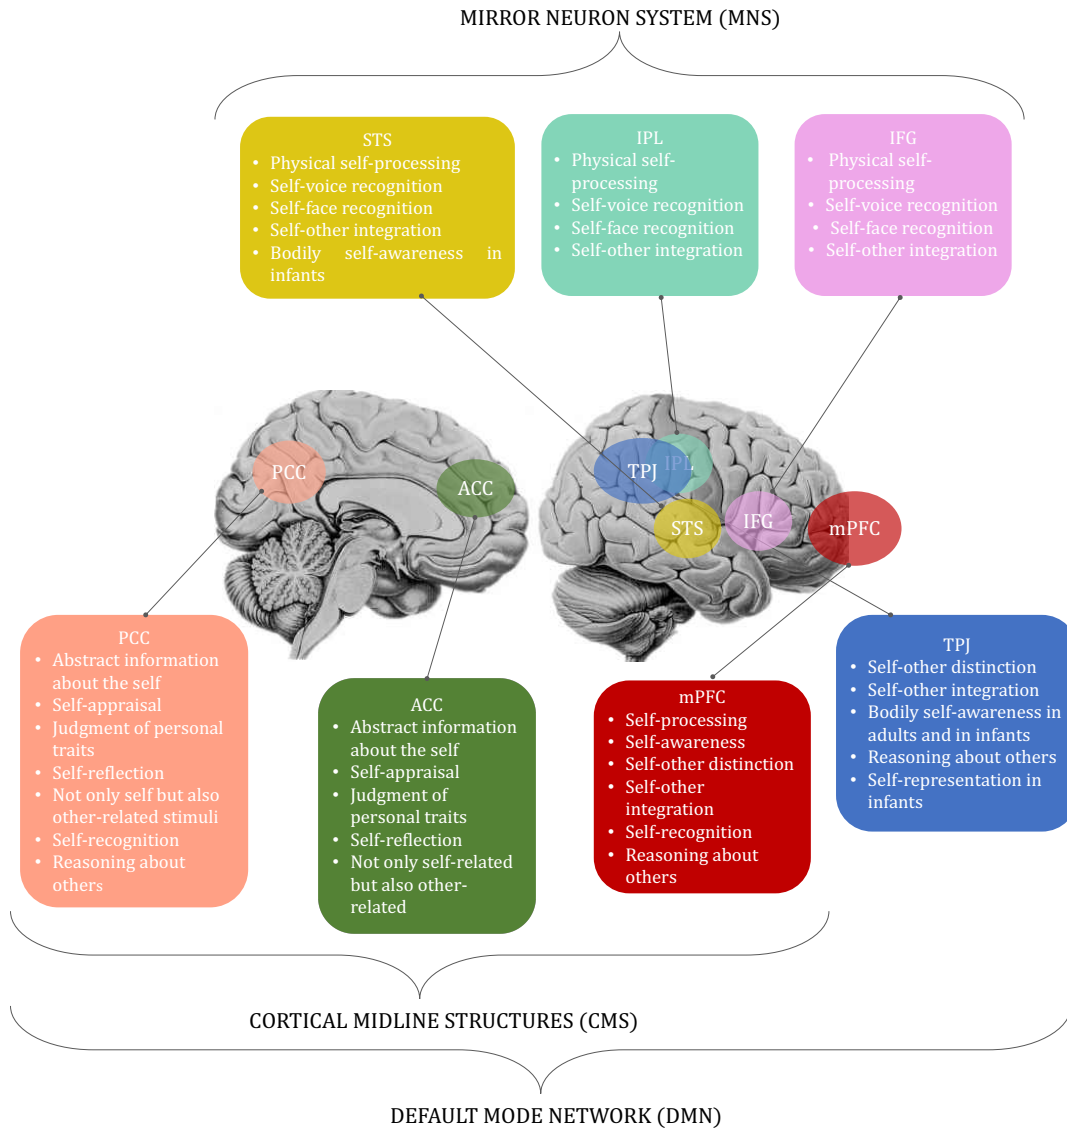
MIRROR NEURON SYSTEM (MNS)

STS
- Physical self-processing
- Self-voice recognition
- Self-face recognition
- Self-other integration
- Bodily self-awareness in infants

IPL
- Physical self-processing
- Self-voice recognition
- Self-face recognition
- Self-other integration

IFG
- Physical self-processing
- Self-voice recognition
- Self-face recognition
- Self-other integration

PCC

ACC

TPJ

IPL

STS

IFG

mPFC

PCC
- Abstract information about the self
- Self-appraisal
- Judgment of personal traits
- Self-reflection
- Not only self but also other-related stimuli
- Self-recognition
- Reasoning about others

ACC
- Abstract information about the self
- Self-appraisal
- Judgment of personal traits
- Self-reflection
- Not only self-related but also other-related

mPFC
- Self-processing
- Self-awareness
- Self-other distinction
- Self-other integration
- Self-recognition
- Reasoning about others

TPJ
- Self-other distinction
- Self-other integration
- Bodily self-awareness in adults and in infants
- Reasoning about others
- Self-representation in infants

CORTICAL MIDLINE STRUCTURES (CMS)

DEFAULT MODE NETWORK (DMN)